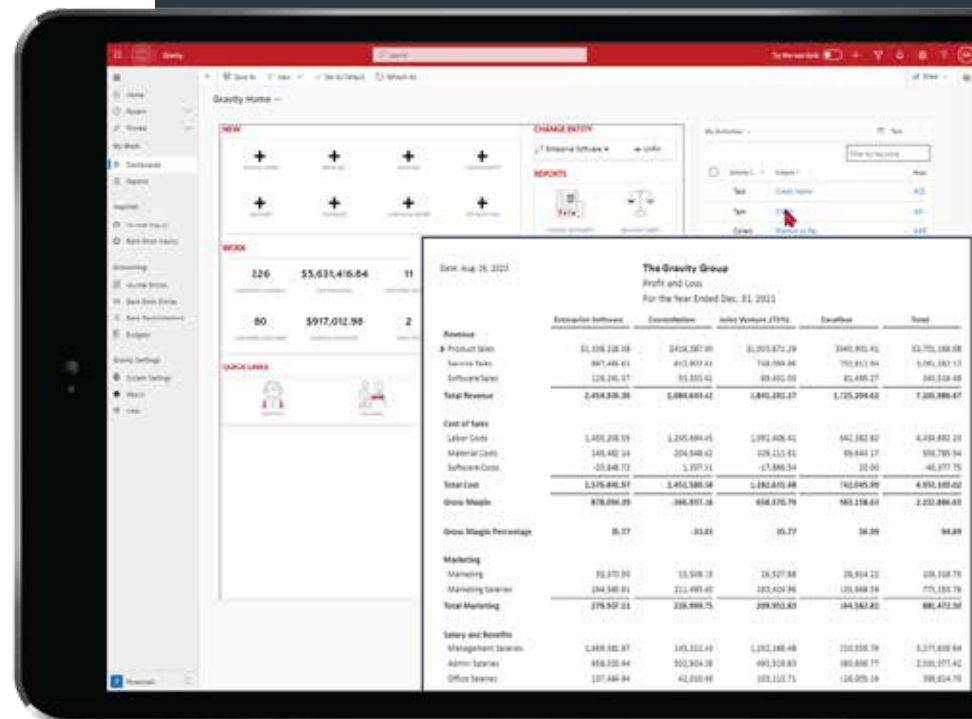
Gravity

Gravity Home

NEW

CHANGE ENTITY

REPORTS

WORK

226

$5,631,416.84

11

80

$917,012.98

2

QUICK LINKS

Date: Aug 26, 2022

The Gravity Group

Profit and Loss

For the Year Ended Dec. 31, 2021

| | Enterprise Software | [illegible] | Joint Venture (75%) | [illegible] | Total |
|---|---|---|---|---|---|
| Revenue | | | | | |
| Product Sales | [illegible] | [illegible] | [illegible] | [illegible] | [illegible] |
| Service Sales | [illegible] | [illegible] | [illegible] | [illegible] | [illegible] |
| Software Sales | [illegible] | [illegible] | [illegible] | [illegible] | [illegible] |
| Total Revenue | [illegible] | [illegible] | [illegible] | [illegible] | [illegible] |
| Cost of Sales | | | | | |
| Labor Costs | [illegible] | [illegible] | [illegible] | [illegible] | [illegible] |
| Material Costs | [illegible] | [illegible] | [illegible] | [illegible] | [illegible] |
| Software Costs | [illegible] | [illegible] | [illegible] | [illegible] | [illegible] |
| Total Cost | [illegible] | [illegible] | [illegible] | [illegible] | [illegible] |
| Gross Margin | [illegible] | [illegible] | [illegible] | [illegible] | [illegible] |
| Gross Margin Percentage | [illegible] | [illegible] | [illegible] | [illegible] | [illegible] |
| Marketing | | | | | |
| Marketing | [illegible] | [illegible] | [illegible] | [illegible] | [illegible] |
| Marketing Salaries | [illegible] | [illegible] | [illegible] | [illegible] | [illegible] |
| Total Marketing | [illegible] | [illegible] | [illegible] | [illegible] | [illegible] |
| Salary and Benefits | | | | | |
| Management Salaries | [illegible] | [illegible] | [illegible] | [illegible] | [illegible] |
| Admin Salaries | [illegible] | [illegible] | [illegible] | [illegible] | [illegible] |
| Office Salaries | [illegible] | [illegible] | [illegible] | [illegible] | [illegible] |